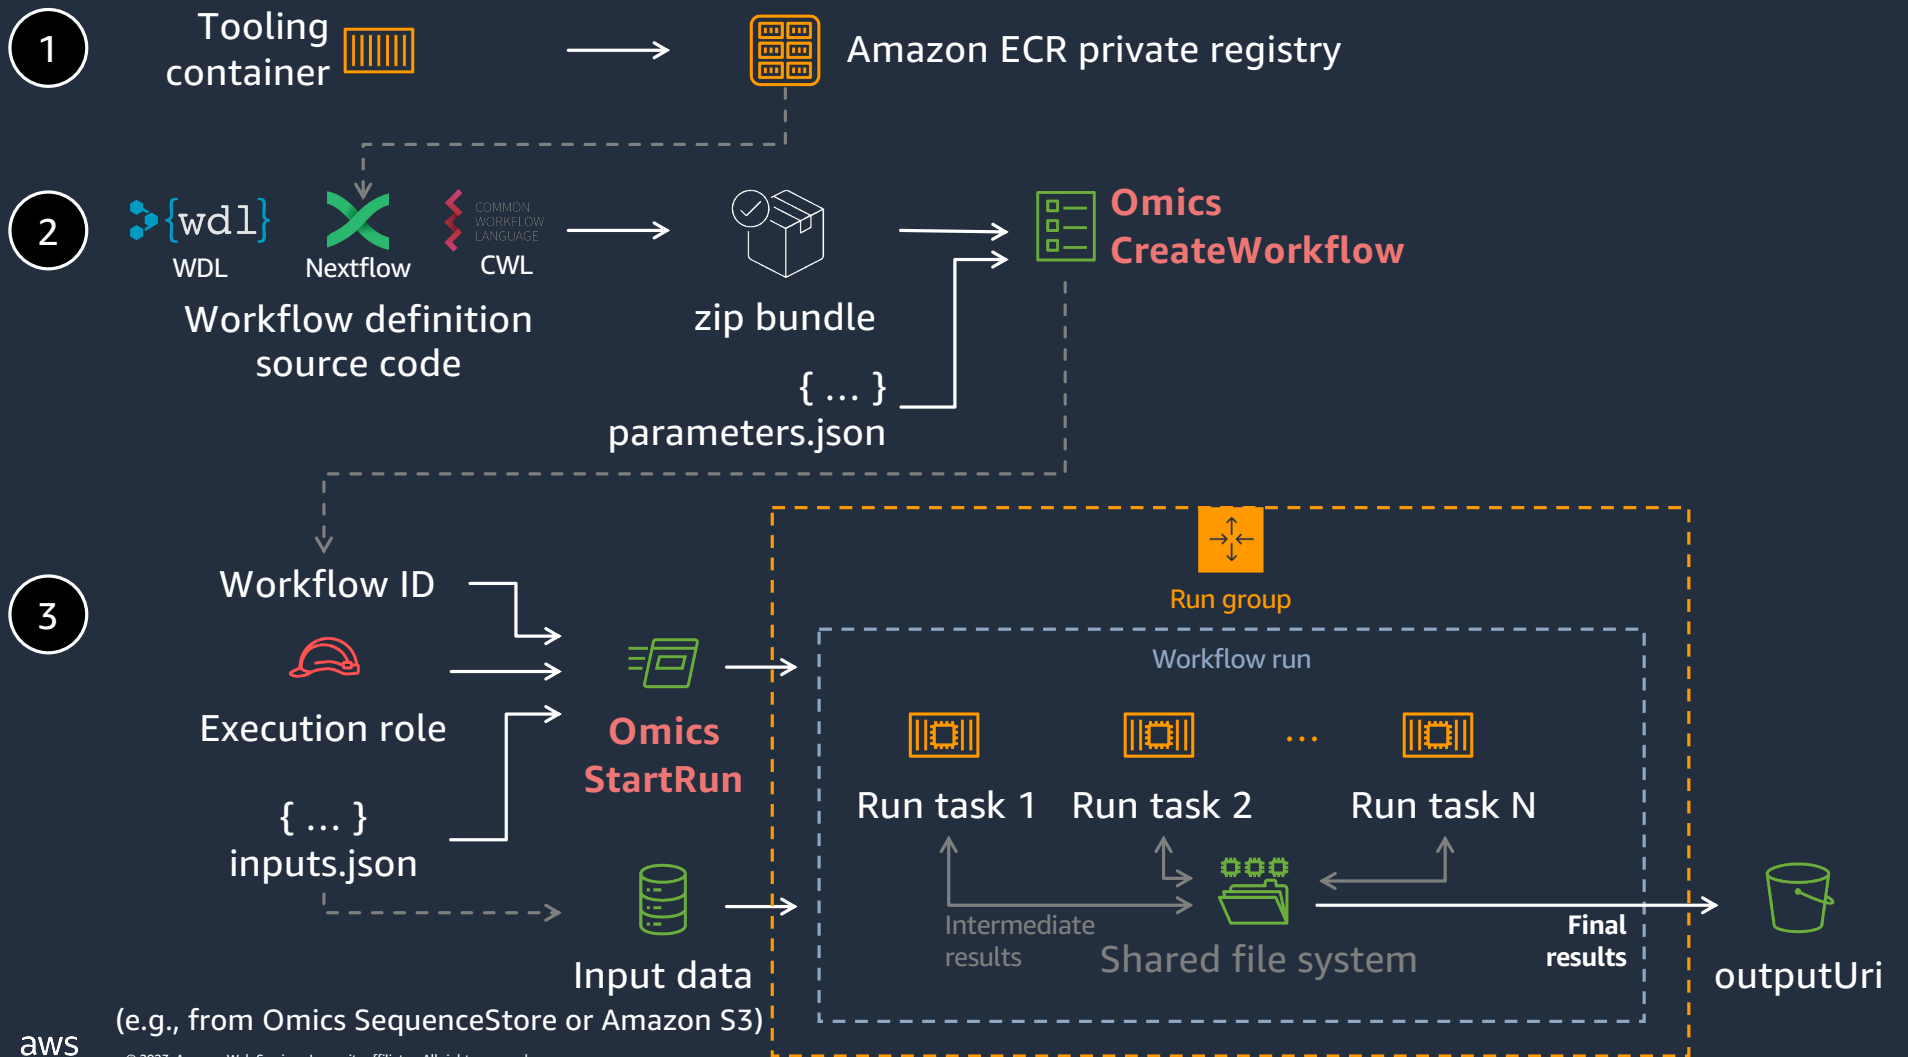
1

Tooling container

Amazon ECR private registry

2

{wdl}

WDL

Nextflow

COMMON WORKFLOW LANGUAGE

CWL

Workflow definition source code

zip bundle

{ … }

parameters.json

Omics CreateWorkflow

3

Workflow ID

Execution role

{ … }

inputs.json

Omics StartRun

Input data

(e.g., from Omics SequenceStore or Amazon S3)

Run group

Workflow run

Run task 1

Run task 2

…

Run task N

Intermediate results

Shared file system

Final results

outputUri

aws

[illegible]